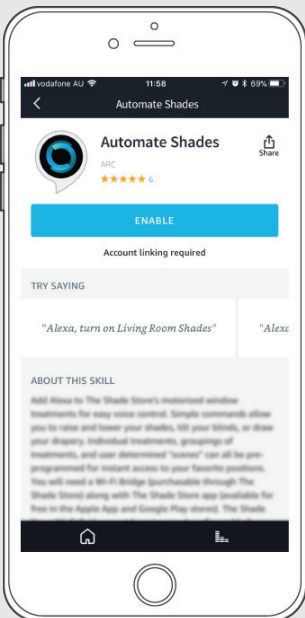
vodafone AU 11:58 69%

Automate Shades

Automate Shades

ARC

★★★★★ 6

Share

ENABLE

Account linking required

TRY SAYING

"Alexa, turn on Living Room Shades"

"Alexa

ABOUT THIS SKILL

Add Alexa to The Shade Store's motorized window treatments for easy voice control. Simple commands allow you to raise and lower your shades, tilt your blinds, or draw your drapery. Individual treatments, groupings of treatments, and user determined "scenes" can all be pre-programmed for instant access to your favorite positions. You will need a Wi-Fi Bridge (purchasable through The Shade Store) along with The Shade Store app (available for free in the Apple App and Google Play stores). The Shade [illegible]